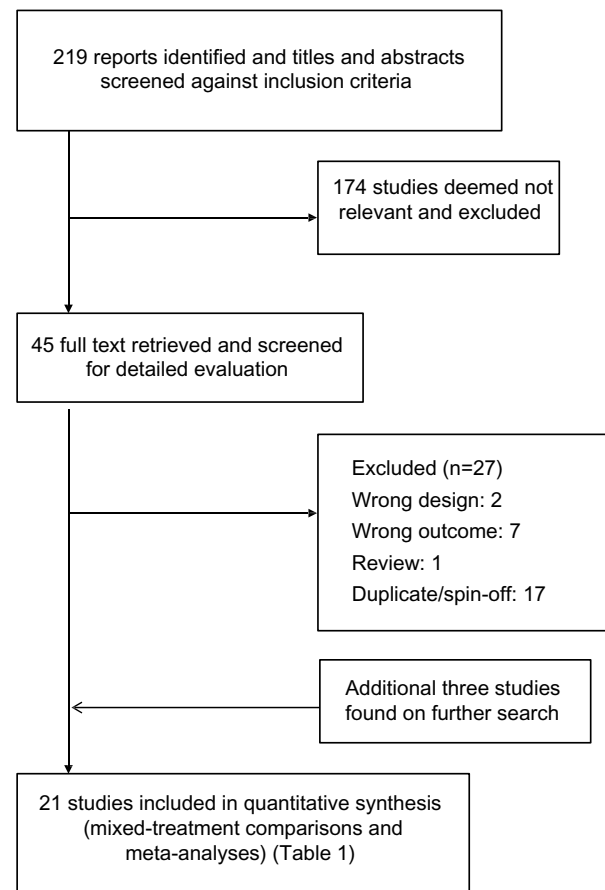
219 reports identified and titles and abstracts screened against inclusion criteria

174 studies deemed not relevant and excluded

45 full text retrieved and screened for detailed evaluation

Excluded (n=27)
Wrong design: 2
Wrong outcome: 7
Review: 1
Duplicate/spin-off: 17

Additional three studies found on further search

21 studies included in quantitative synthesis (mixed-treatment comparisons and meta-analyses) (Table 1)